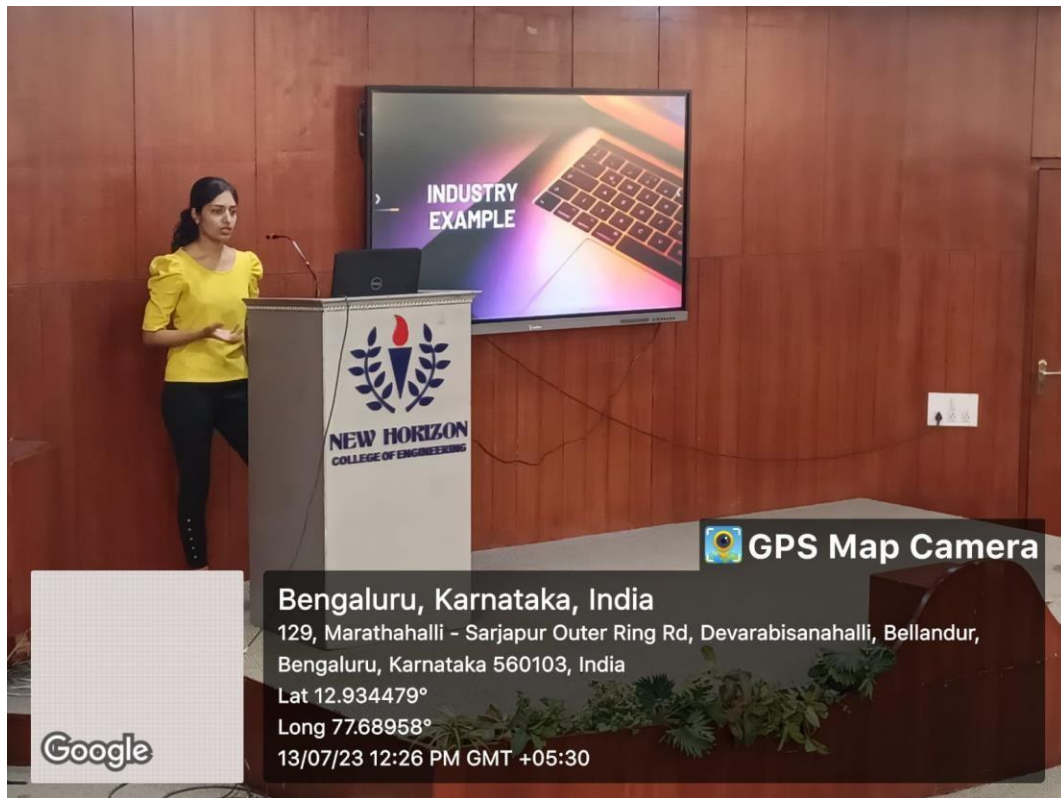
INDUSTRY EXAMPLE

NEW HORIZON
COLLEGE OF ENGINEERING

GPS Map Camera

Bengaluru, Karnataka, India
129, Marathahalli - Sarjapur Outer Ring Rd, Devarabisanahalli, Bellandur, Bengaluru, Karnataka 560103, India
Lat 12.934479°
Long 77.68958°
13/07/23 12:26 PM GMT +05:30

Google